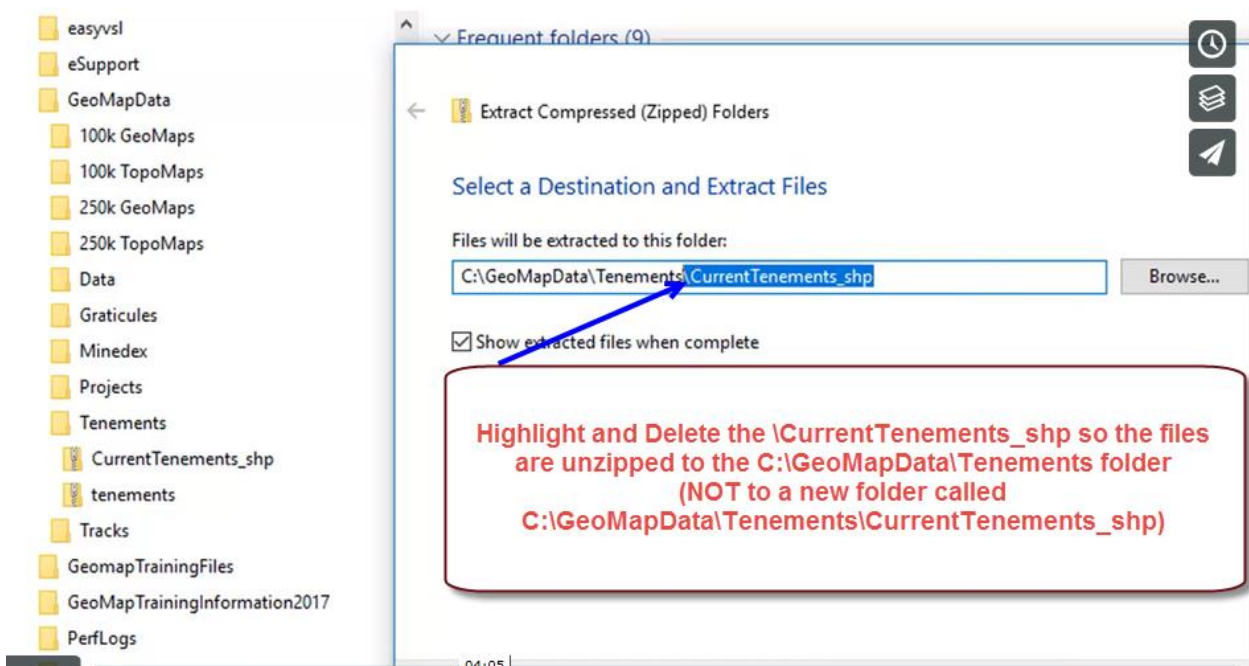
easyvsl
eSupport
GeoMapData
100k GeoMaps
100k TopoMaps
250k GeoMaps
250k TopoMaps
Data
Graticules
Minedex
Projects
Tenements
CurrentTenements_shp
tenements
Tracks
GeomapTrainingFiles
GeoMapTrainingInformation2017
PerfLogs

Frequent folders (9)

Extract Compressed (Zipped) Folders

Select a Destination and Extract Files

Files will be extracted to this folder:

C:\GeoMapData\Tenements\CurrentTenements_shp

Browse...

Show extracted files when complete

Highlight and Delete the \CurrentTenements_shp so the files are unzipped to the C:\GeoMapData\Tenements folder (NOT to a new folder called C:\GeoMapData\Tenements\CurrentTenements_shp)

04:05